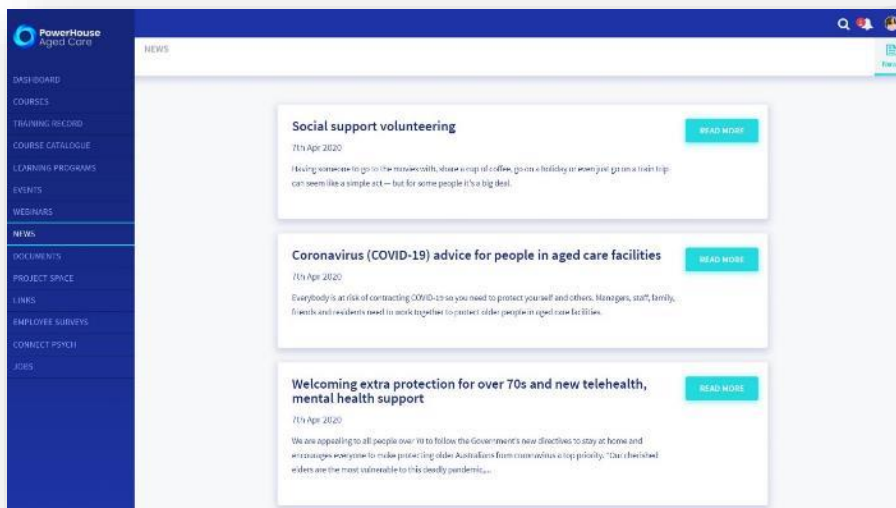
PowerHouse Aged Care

DASHBOARD
COURSES
TRAINING RECORD
COURSE CATALOGUE
LEARNING PROGRAMS
EVENTS
WEBINARS
NEWS
DOCUMENTS
PROJECT SPACE
LINKS
EMPLOYEE SURVEYS
CONNECT PSYCH
JOBS

NEWS

Social support volunteering

7th Apr 2020

Having someone to go to the movies with, share a cup of coffee, go on a holiday or even just go on a train trip can seem like a simple act — but for some people it's a big deal.

READ MORE

Coronavirus (COVID-19) advice for people in aged care facilities

7th Apr 2020

Everybody is at risk of contracting COVID-19 so you need to protect yourself and others. Managers, staff, family, friends and residents need to work together to protect older people in aged care facilities.

READ MORE

Welcoming extra protection for over 70s and new telehealth, mental health support

7th Apr 2020

We are appealing to all people over 70 to follow the Government's new directives to stay at home and encourages everyone to make protecting older Australians from coronavirus a top priority. "Our cherished elders are the most vulnerable to this deadly pandemic,...

READ MORE